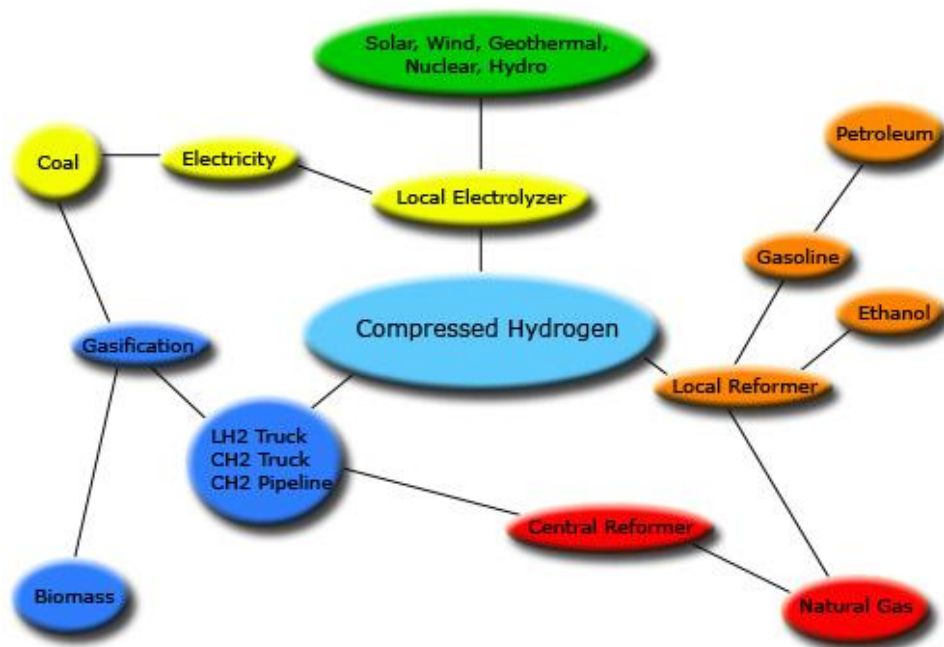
Solar, Wind, Geothermal, Nuclear, Hydro

Coal

Electricity

Local Electrolyzer

Petroleum

Gasoline

Ethanol

Compressed Hydrogen

Gasification

Local Reformer

LH2 Truck
CH2 Truck
CH2 Pipeline

Central Reformer

Biomass

Natural Gas